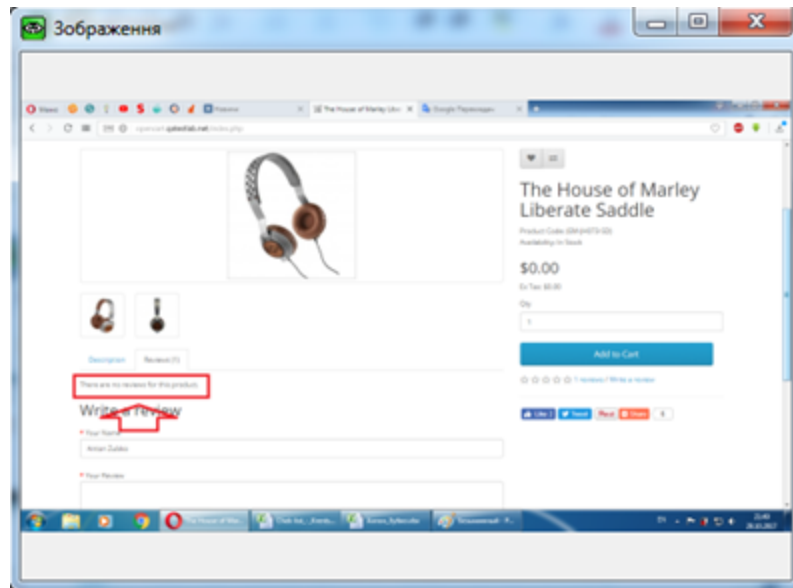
Зображення

The House of Marley Lib ×

Google Переводчик ×

The House of Marley Liberate Saddle

Product Code: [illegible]

Availability: In Stock

$0.00

Ex Tax: $0.00

Qty

1

Add to Cart

1 reviews / Write a review

Description

Reviews (1)

There are no reviews for this product.

Write a review

* Your Name

Anton Zubkov

* Your Review

The House of Mar...

EN

21:40
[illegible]